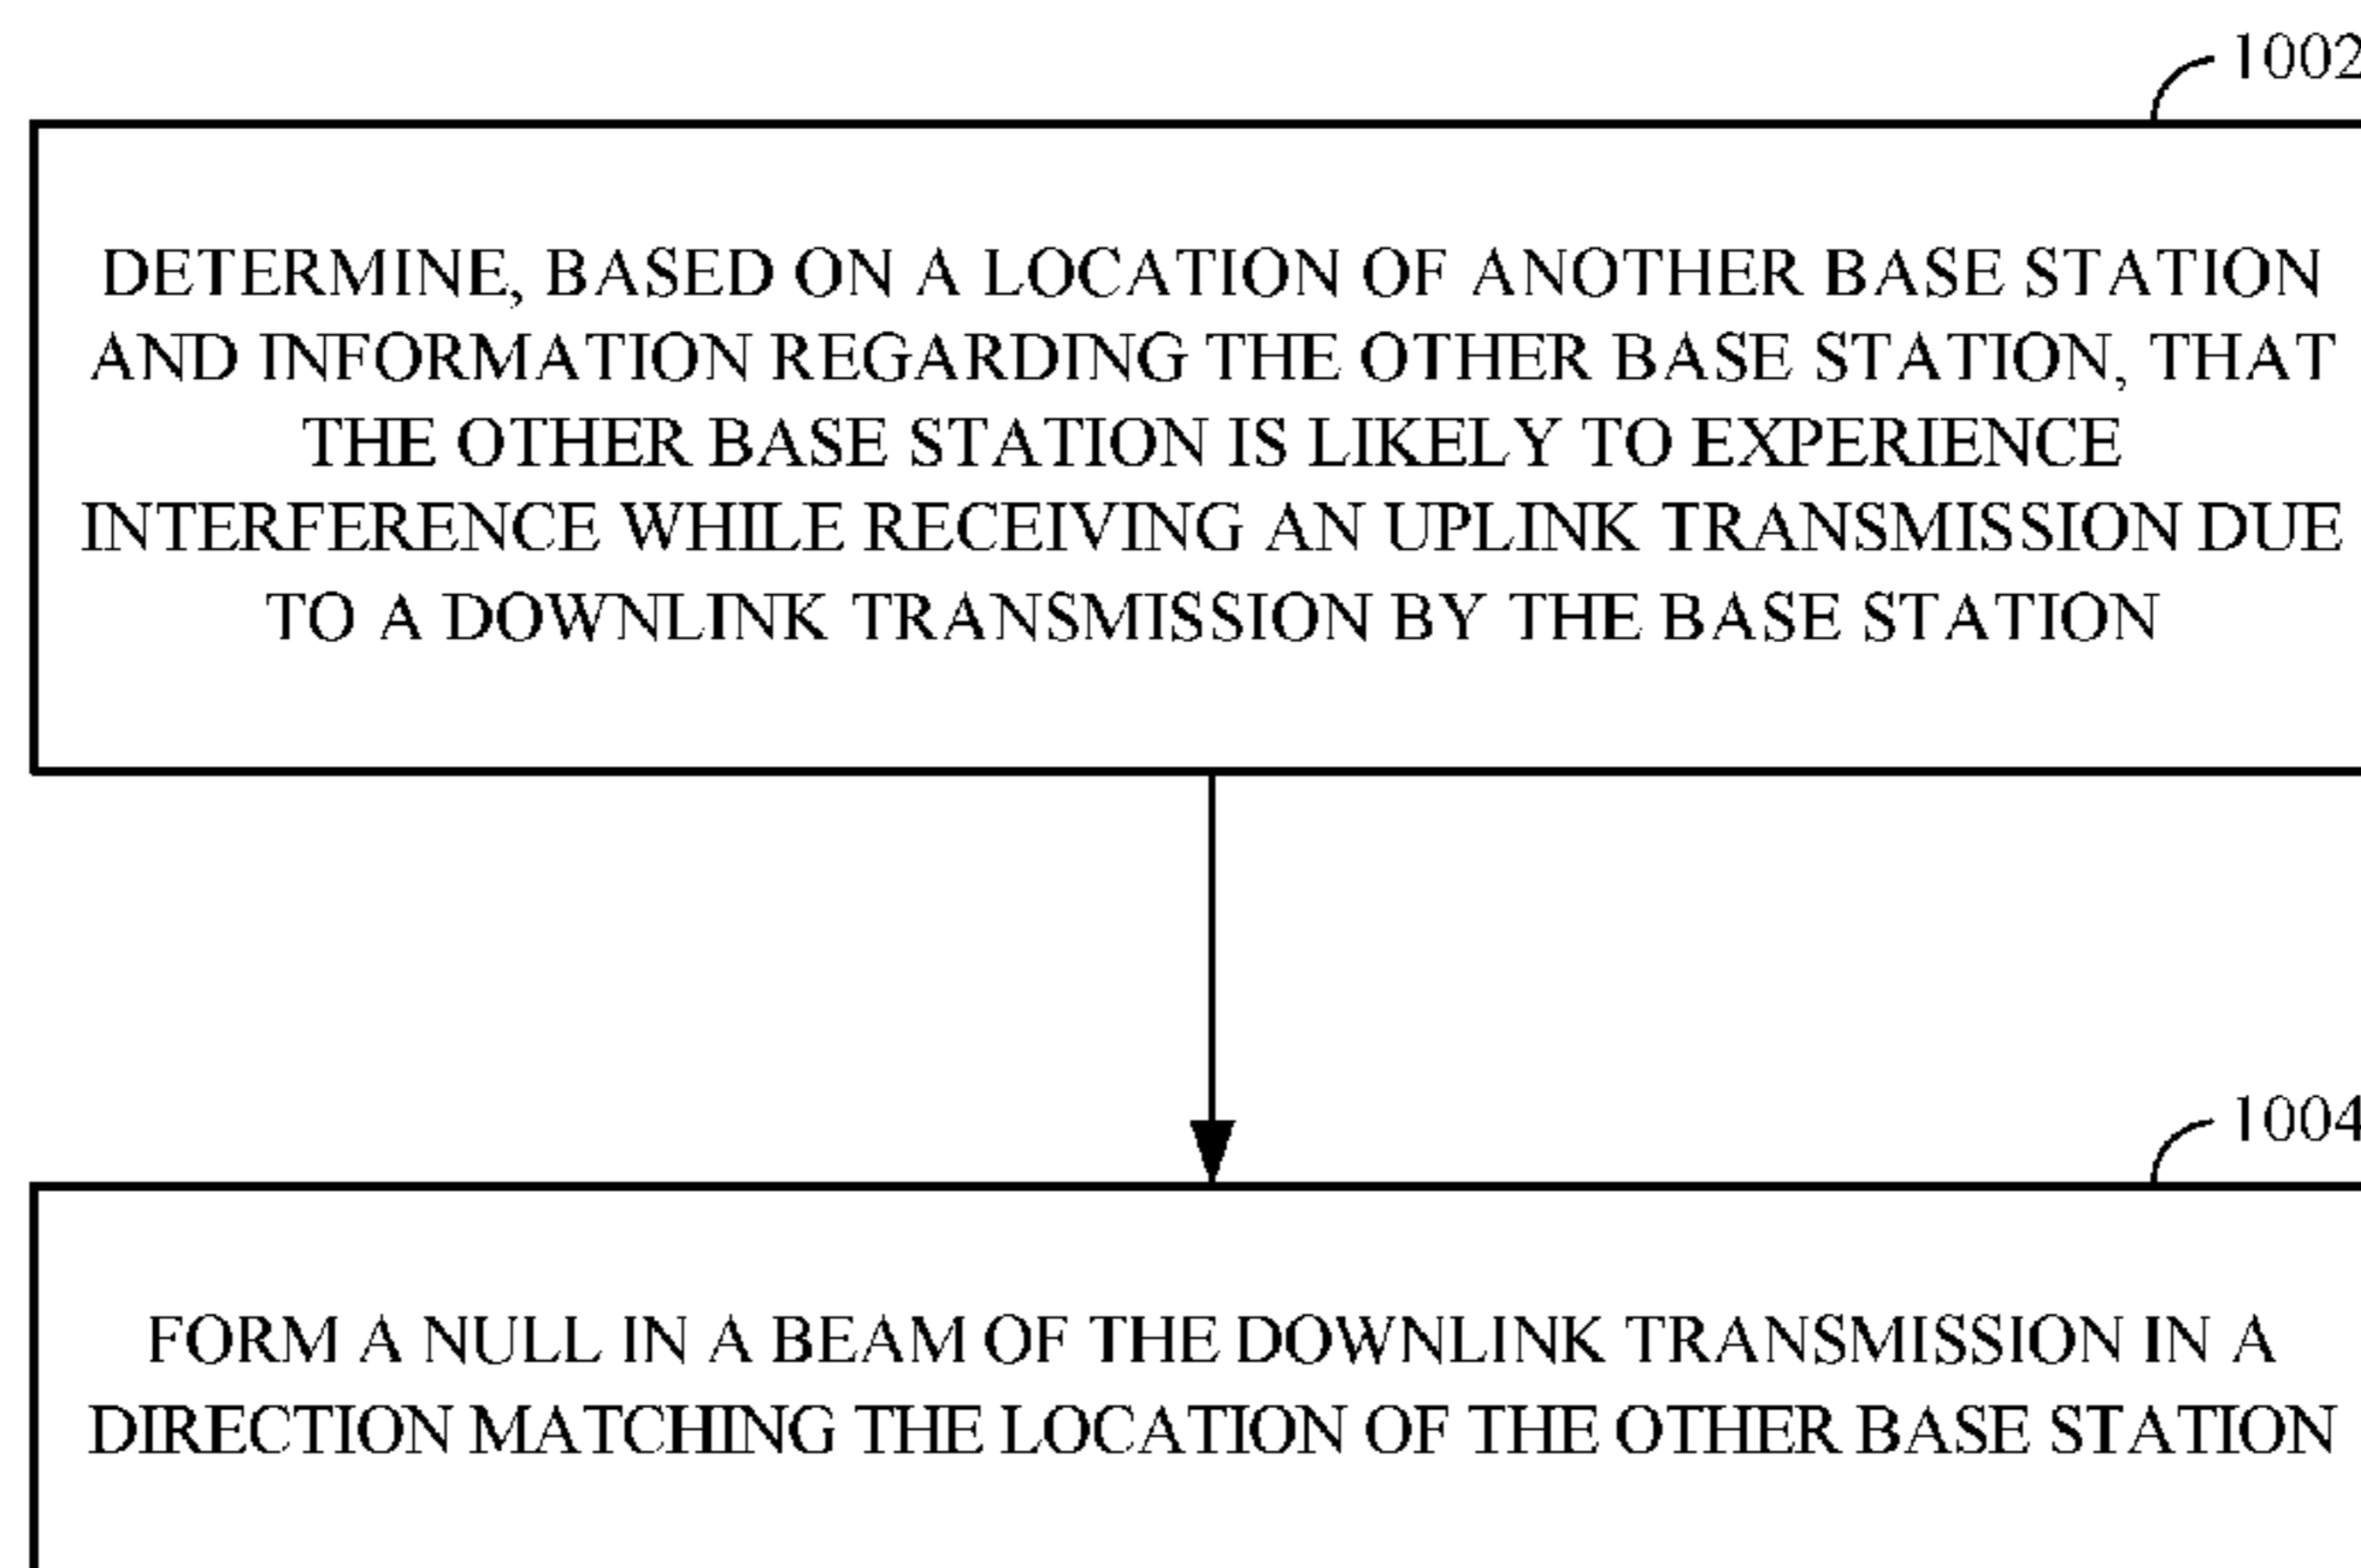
1002

DETERMINE, BASED ON A LOCATION OF ANOTHER BASE STATION AND INFORMATION REGARDING THE OTHER BASE STATION, THAT THE OTHER BASE STATION IS LIKELY TO EXPERIENCE INTERFERENCE WHILE RECEIVING AN UPLINK TRANSMISSION DUE TO A DOWNLINK TRANSMISSION BY THE BASE STATION

1004

FORM A NULL IN A BEAM OF THE DOWNLINK TRANSMISSION IN A DIRECTION MATCHING THE LOCATION OF THE OTHER BASE STATION